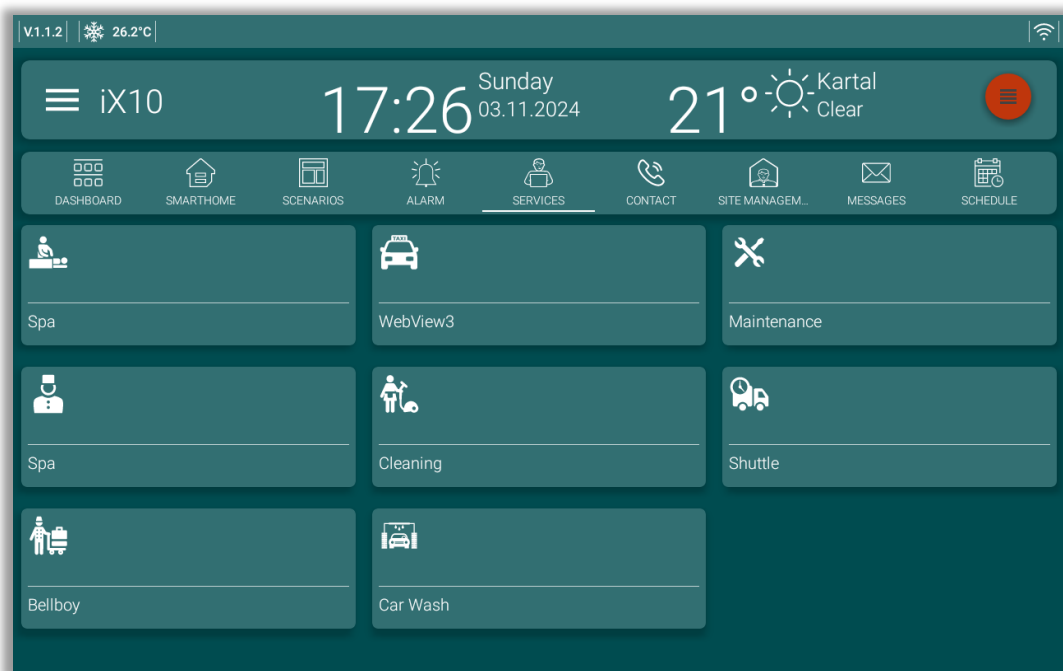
V.1.1.2 26.2°C

iX10 17:26 Sunday 03.11.2024 21° Kartal Clear

DASHBOARD SMARTHOME SCENARIOS ALARM SERVICES CONTACT SITE MANAGEM... MESSAGES SCHEDULE

Spa

WebView3

Maintenance

Spa

Cleaning

Shuttle

Bellboy

Car Wash